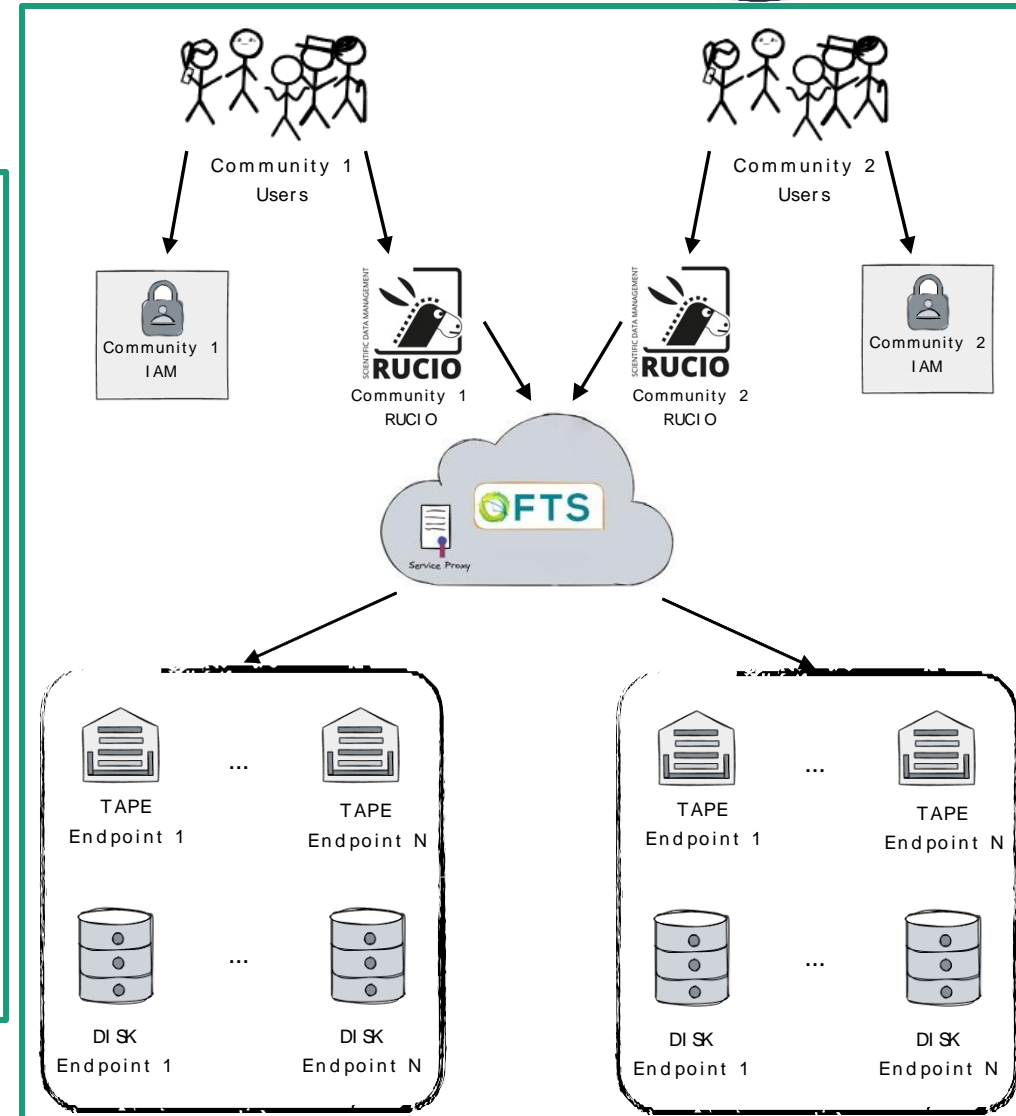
Community 1
Users

Community 2
Users

Community 1
IAM

SCIENTIFIC DATA MANAGEMENT
RUCIO
Community 1
RUCIO

SCIENTIFIC DATA MANAGEMENT
RUCIO
Community 2
RUCIO

Community 2
IAM

Service Proxy

FTS

TAPE
Endpoint 1

...

TAPE
Endpoint N

DISK
Endpoint 1

...

DISK
Endpoint N

TAPE
Endpoint 1

...

TAPE
Endpoint N

DISK
Endpoint 1

...

DISK
Endpoint N